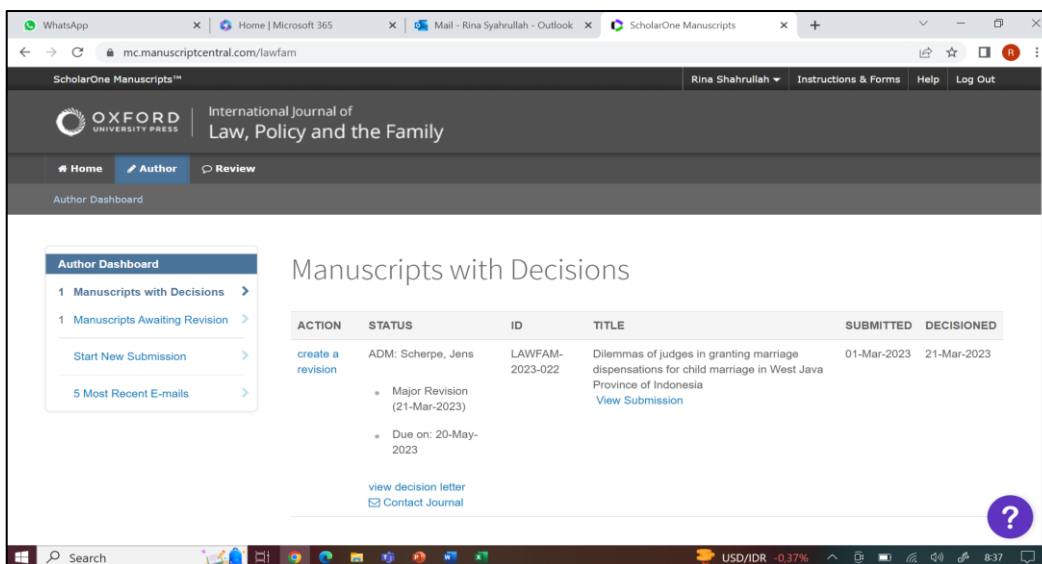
WhatsApp × | Home | Microsoft 365 × | Mail - Rina Syahrullah - Outlook × | ScholarOne Manuscripts × +

mc.manuscriptcentral.com/lawfam

ScholarOne Manuscripts™

Rina Shahrullah ▾ | Instructions & Forms | Help | Log Out

OXFORD UNIVERSITY PRESS

International Journal of Law, Policy and the Family

Home | Author | Review

Author Dashboard

Author Dashboard

1 Manuscripts with Decisions

1 Manuscripts Awaiting Revision

Start New Submission

5 Most Recent E-mails

Manuscripts with Decisions

| ACTION | STATUS | ID | TITLE | SUBMITTED | DECISIONED |
|---|---|---|---|---|---|
| create a revision | ADM: Scherpe, Jens<br>• Major Revision (21-Mar-2023)<br>• Due on: 20-May-2023<br>view decision letter<br>Contact Journal | LAWFAM-2023-022 | Dilemmas of judges in granting marriage dispensations for child marriage in West Java Province of Indonesia<br>View Submission | 01-Mar-2023 | 21-Mar-2023 |

?

Search

USD/IDR -0,37%

8:37